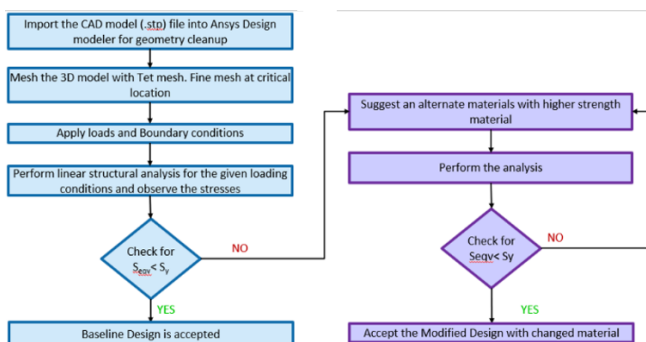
Import the CAD model (.stp) file into Ansys Design modeler for geometry cleanup

Mesh the 3D model with Tet mesh. Fine mesh at critical location

Apply loads and Boundary conditions

Perform linear structural analysis for the given loading conditions and observe the stresses

Check for $S_{eqv} < S_y$

NO

YES

Baseline Design is accepted

Suggest an alternate materials with higher strength material

Perform the analysis

Check for Seqv< Sy

NO

YES

Accept the Modified Design with changed material